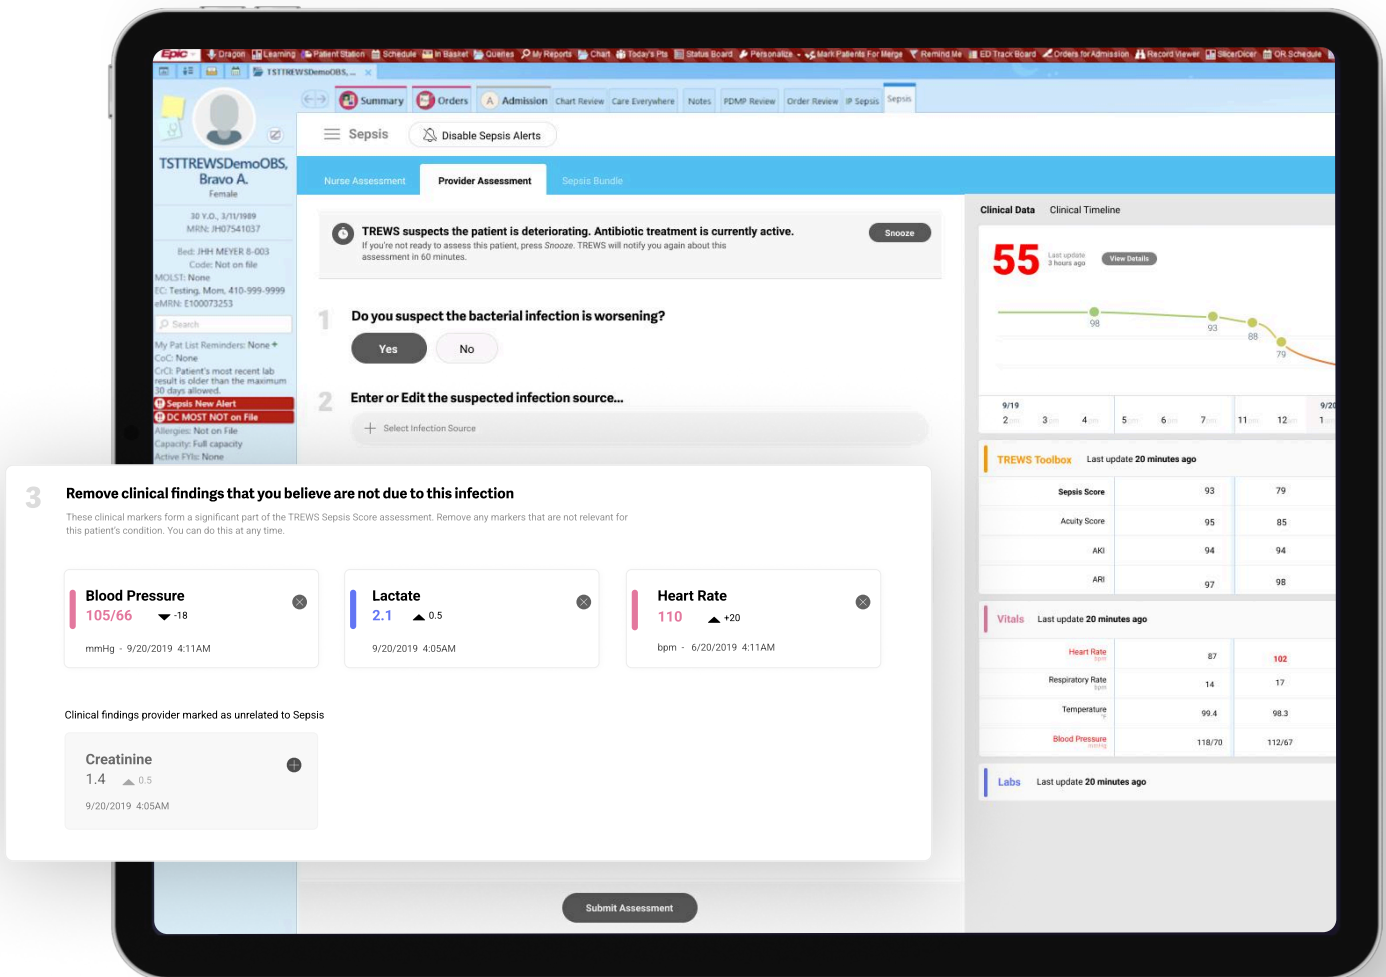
Epic · Dragon Learning Patient Station Schedule In Basket Queries My Reports Chart Today's Pts Status Board Personalize Mark Patients For Merge Remind Me ED Track Board Orders for Admission Record Viewer SlicerDicer OR Schedule

TSTTREWSDemoOBS, ...

Summary Orders Admission Chart Review Care Everywhere Notes PDMP Review Order Review IP Sepsis Sepsis

TSTTREWSDemoOBS, Bravo A.
Female

30 Y.O., 3/11/1989
MRN: JH07541037

Bed: JHH MEYER 8-003
Code: Not on file
MOLST: None
EC: Testing, Mom, 410-999-9999
eMRN: E100073253

Search

My Pat List Reminders: None
CoC: None
CrCl: Patient's most recent lab result is older than the maximum 30 days allowed.
Sepsis New Alert
DC MOST NOT on File
Allergies: Not on File
Capacity: Full capacity
Active FYIs: None

Sepsis

Disable Sepsis Alerts

Nurse Assessment Provider Assessment Sepsis Bundle

TREWS suspects the patient is deteriorating. Antibiotic treatment is currently active.
If you're not ready to assess this patient, press Snooze. TREWS will notify you again about this assessment in 60 minutes.

Snooze

1 Do you suspect the bacterial infection is worsening?

Yes No

2 Enter or Edit the suspected infection source...

Select Infection Source

3 Remove clinical findings that you believe are not due to this infection

These clinical markers form a significant part of the TREWS Sepsis Score assessment. Remove any markers that are not relevant for this patient's condition. You can do this at any time.

Blood Pressure
105/66 -18
mmHg - 9/20/2019 4:11AM

Lactate
2.1 0.5
9/20/2019 4:05AM

Heart Rate
110 +20
bpm - 6/20/2019 4:11AM

Clinical findings provider marked as unrelated to Sepsis

Creatinine
1.4 0.5
9/20/2019 4:05AM

Submit Assessment

Clinical Data Clinical Timeline

55 Last update 3 hours ago View Details

98 93 88 79

9/19 2 3 4 5 6 7 11 12 9/20 1

TREWS Toolbox Last update 20 minutes ago

| | | |
|---|---|---|
| Sepsis Score | 93 | 79 |
| Acuity Score | 95 | 85 |
| AKI | 94 | 94 |
| ARI | 97 | 98 |

Vitals Last update 20 minutes ago

| | | |
|---|---|---|
| Heart Rate bpm | 87 | 102 |
| Respiratory Rate bpm | 14 | 17 |
| Temperature °F | 99.4 | 98.3 |
| Blood Pressure mmHg | 118/70 | 112/67 |

Labs Last update 20 minutes ago